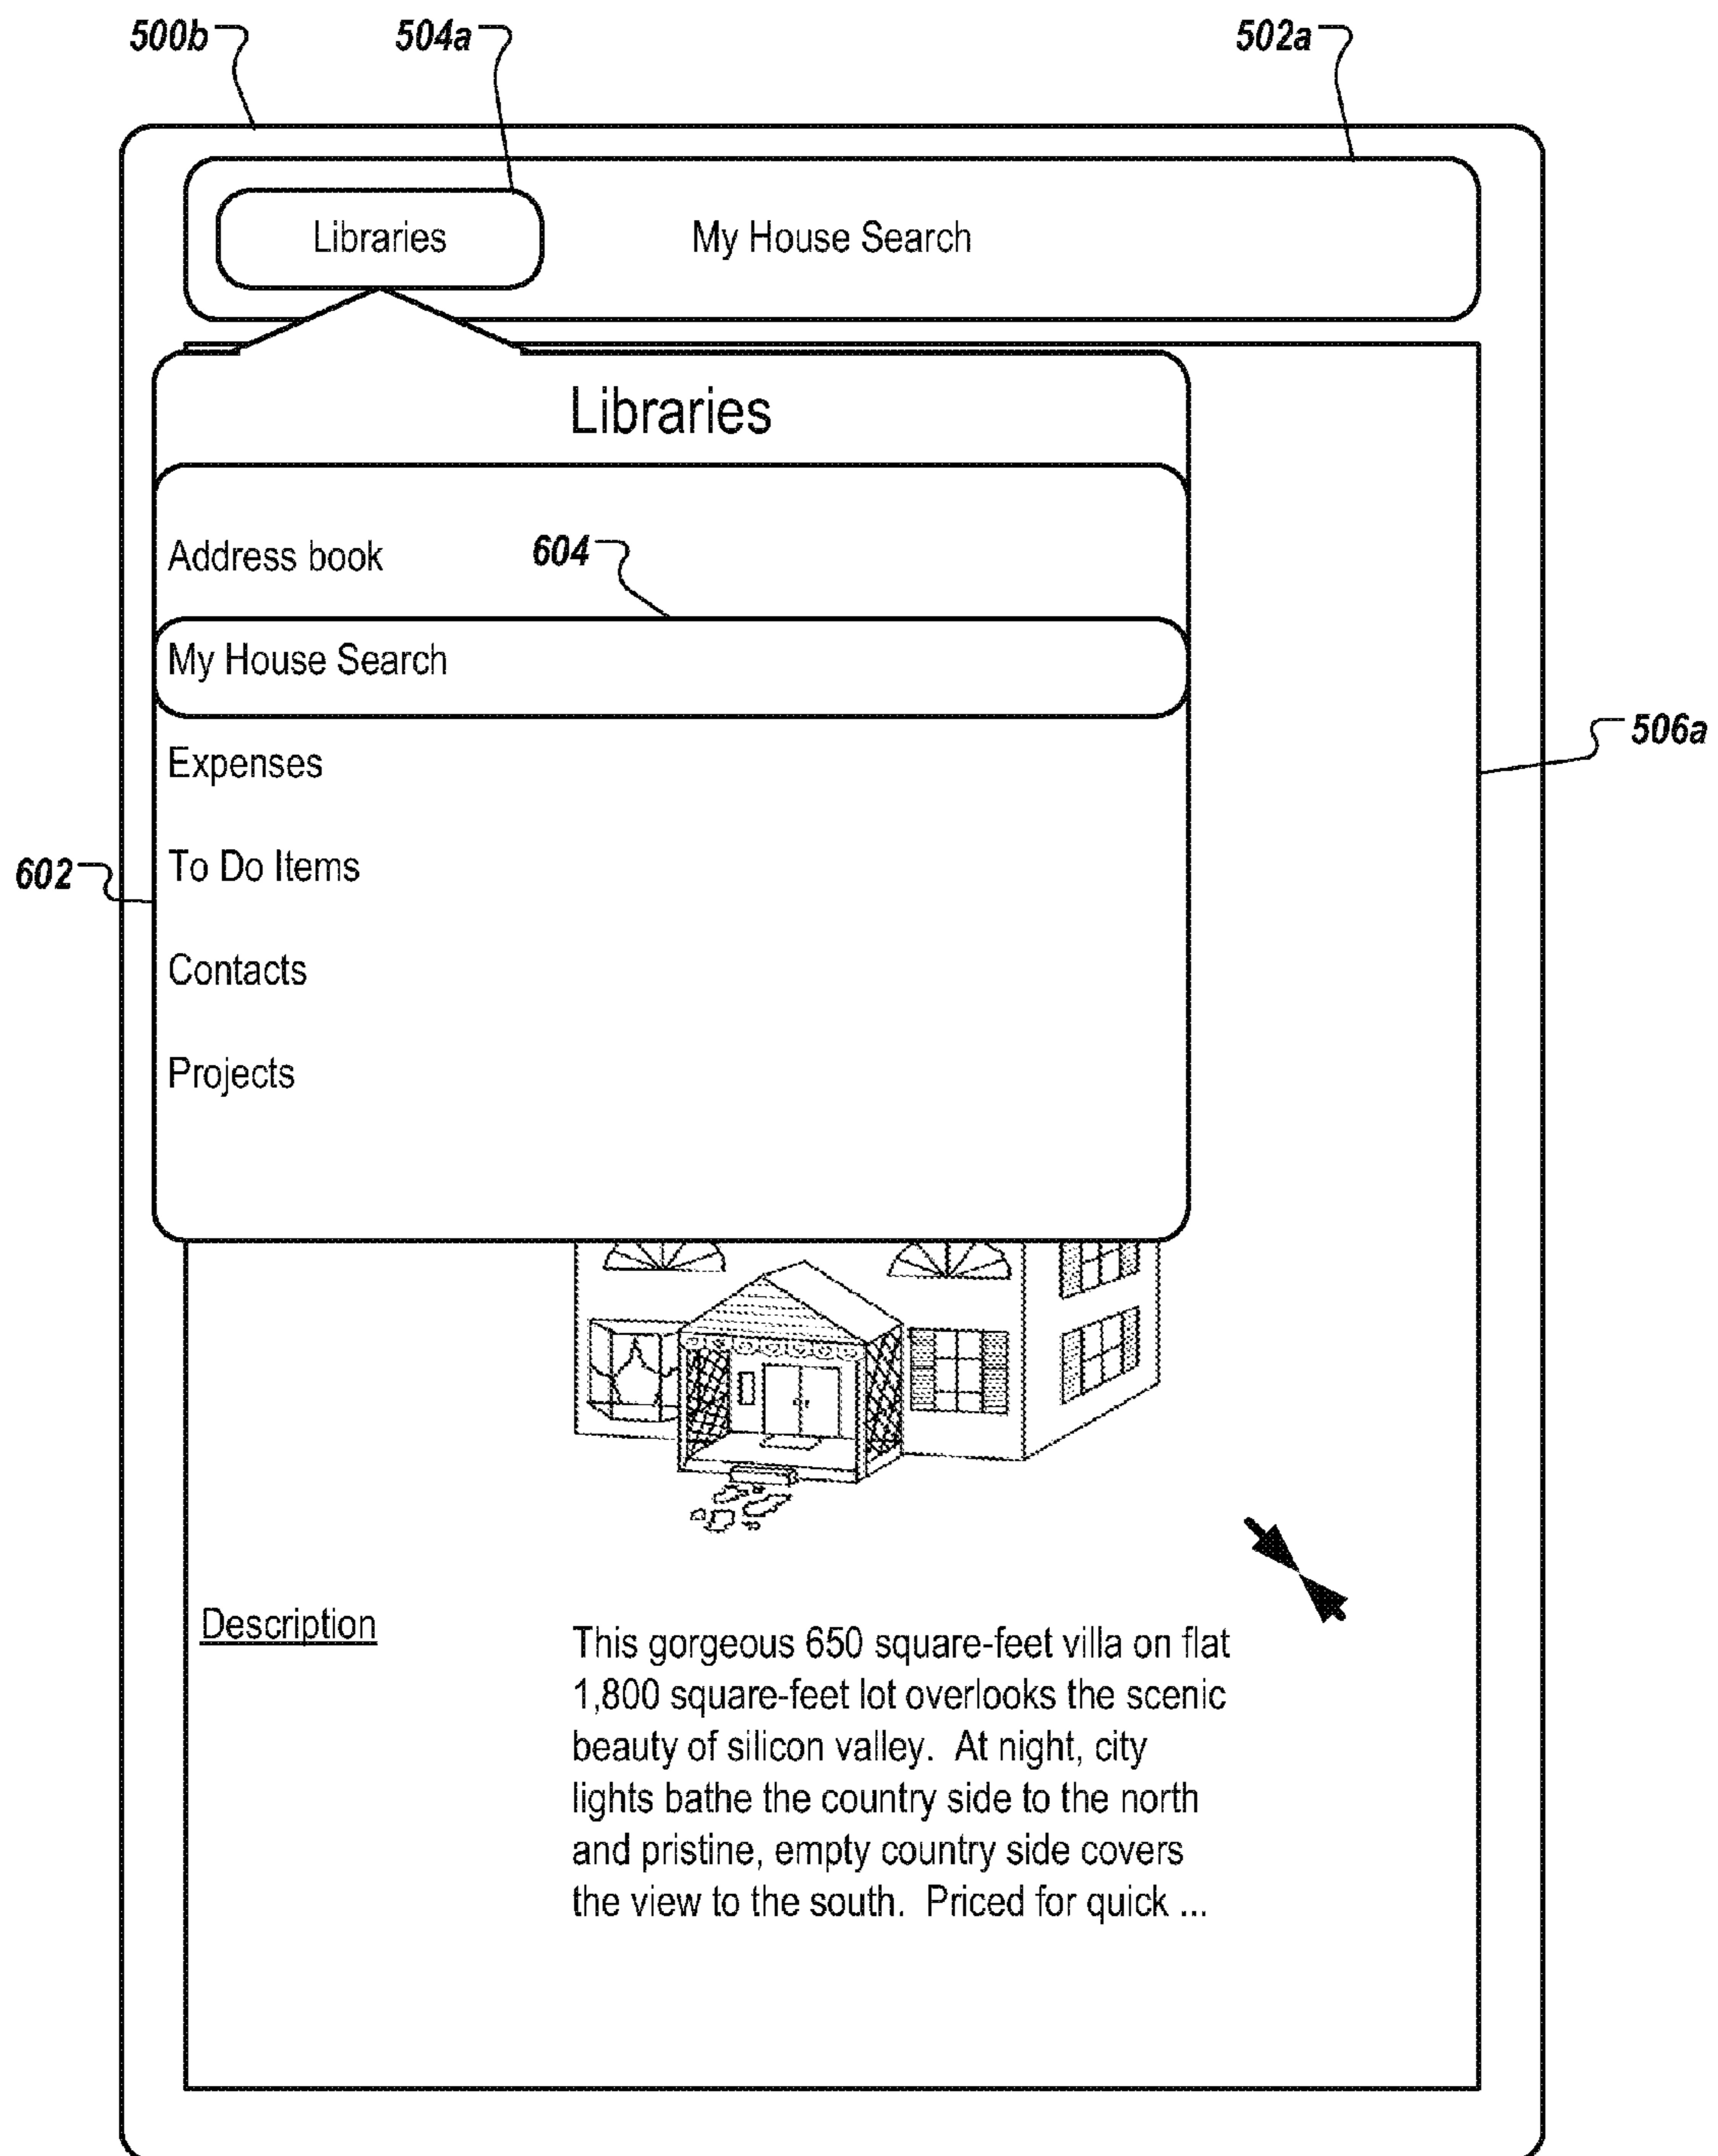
500b

504a

502a

Libraries

My House Search

Libraries

Address book

604

My House Search

Expenses

506a

602

To Do Items

Contacts

Projects

Description

This gorgeous 650 square-feet villa on flat 1,800 square-feet lot overlooks the scenic beauty of silicon valley. At night, city lights bathe the country side to the north and pristine, empty country side covers the view to the south. Priced for quick ...